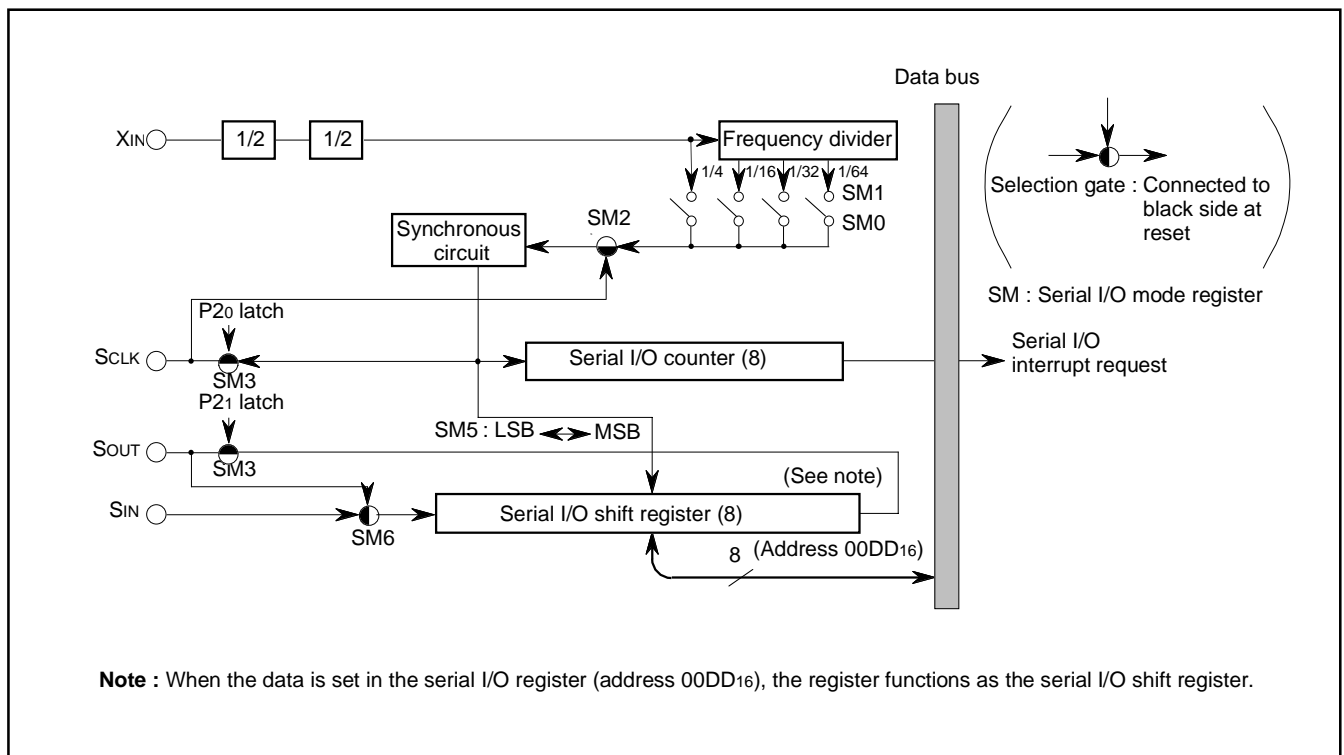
Data bus

$X_{IN}$ 1/2 1/2 Frequency divider

1/4 1/16 1/32 1/64 SM1

SM0

Synchronous circuit

SM2

Selection gate : Connected to black side at reset

SM : Serial I/O mode register

$P2_0$ latch

$S_{CLK}$

SM3

Serial I/O counter (8)

Serial I/O interrupt request

$P2_1$ latch

SM5 : LSB ↔ MSB

$S_{OUT}$

SM3

(See note)

$S_{IN}$

SM6

Serial I/O shift register (8)

8 (Address $00DD_{16}$)

**Note :** When the data is set in the serial I/O register (address $00DD_{16}$), the register functions as the serial I/O shift register.